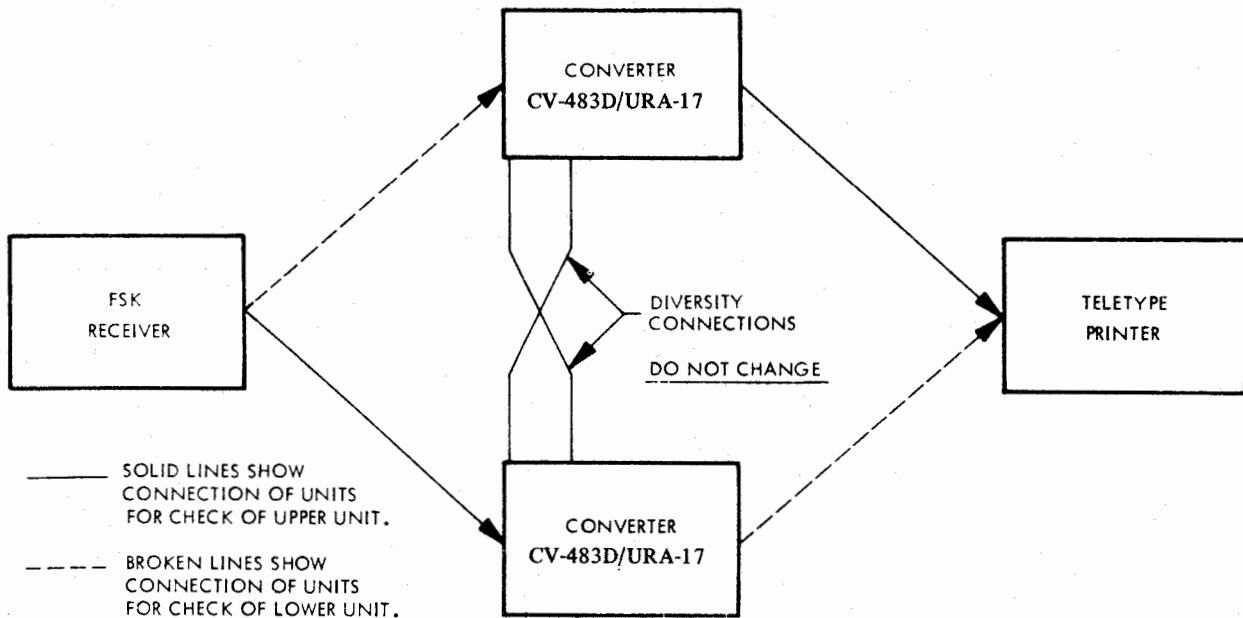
CONVERTER
CV-483D/URA-17

FSK
RECEIVER

DIVERSITY
CONNECTIONS

DO NOT CHANGE

TELETYPE
PRINTER

SOLID LINES SHOW CONNECTION OF UNITS FOR CHECK OF UPPER UNIT.

BROKEN LINES SHOW CONNECTION OF UNITS FOR CHECK OF LOWER UNIT.

CONVERTER
CV-483D/URA-17